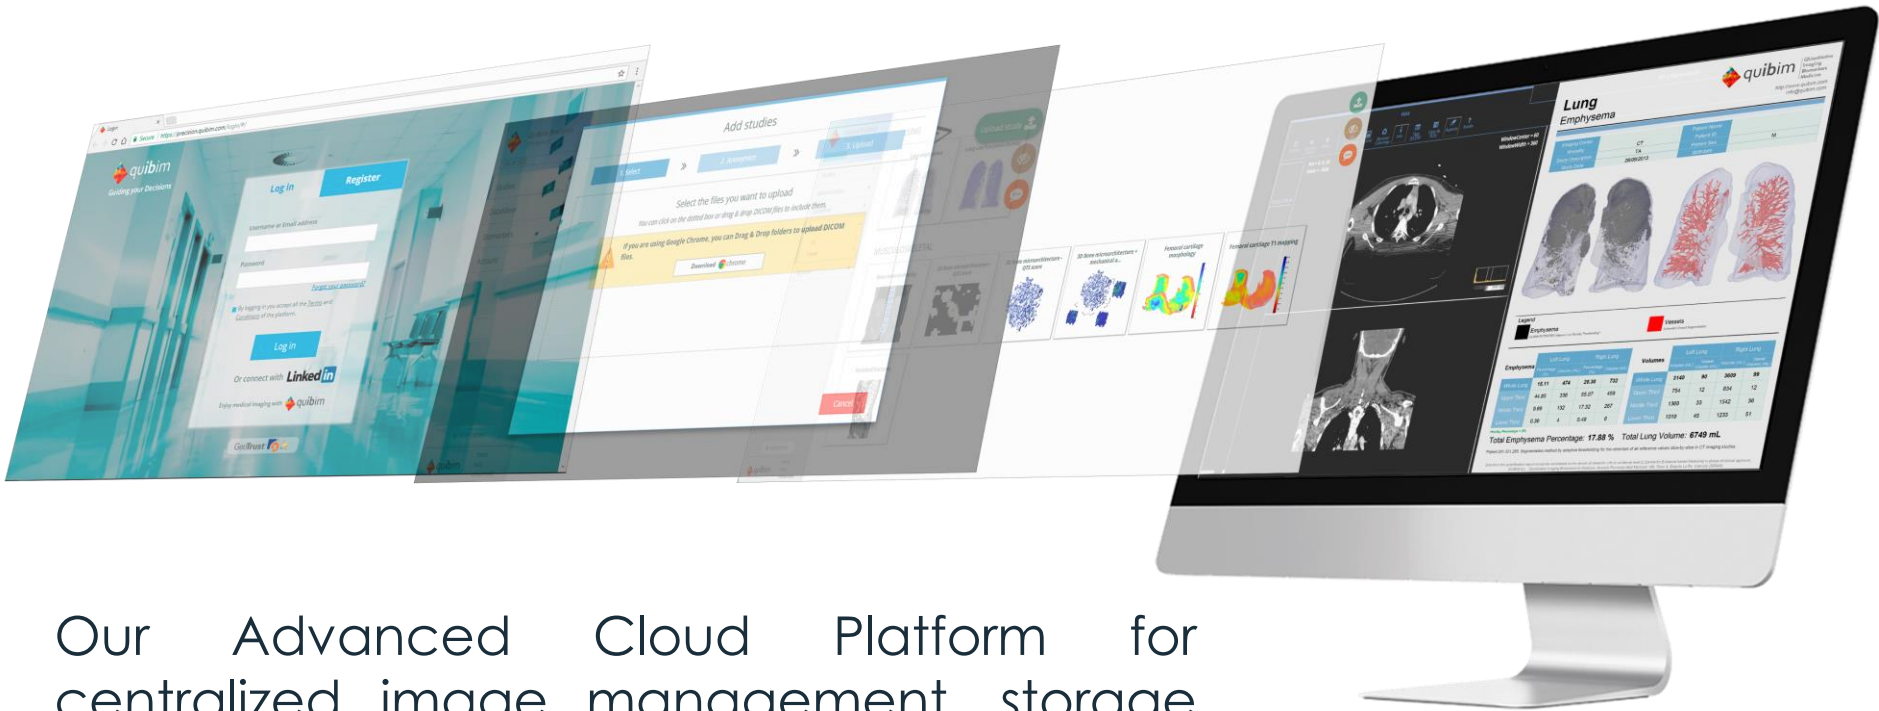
quibim
Guiding your Decisions

Log in
Register
Username or Email address
Password
Forgot your password?
Log in
Or connect with LinkedIn
quibim

Add studies
1. Select
2. Anonymize
3. Upload
Select the files you want to upload
You can click on the dotted box or drag & drop DICOM files to include them.
If you are using Google Chrome, you can Drag & Drop folders to upload DICOM files.
Download Chrome
Cancel

Femoral cartilage morphology
Femoral cartilage T1 mapping

quibim
Lung
Emphysema
Legend
Emphysema
Vessels
Emphysema
Volumes
Total Emphysema Percentage: 17.88 %
Total Lung Volume: 6749 mL

Our Advanced Cloud Platform for centralized image management storage